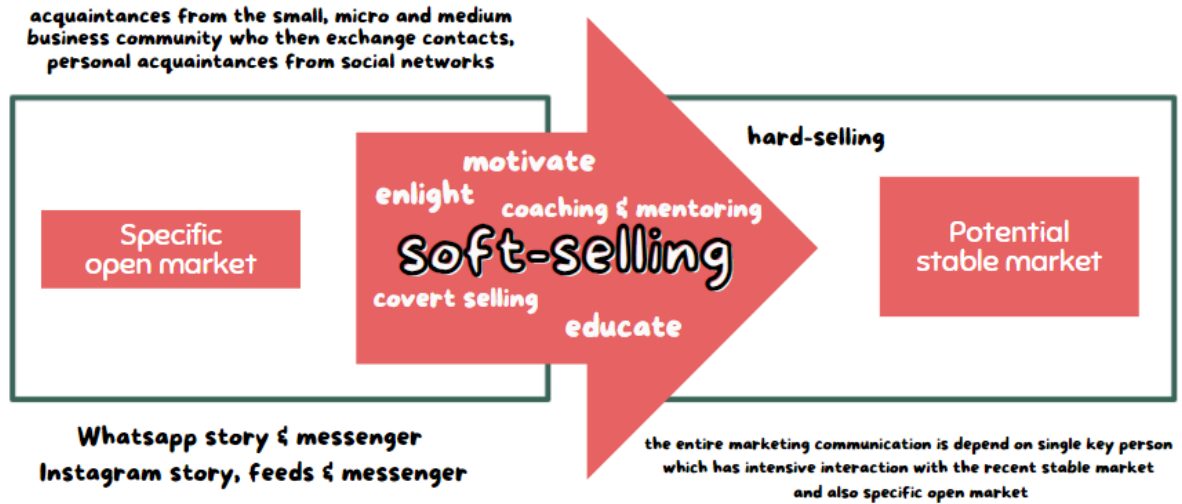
acquaintances from the small, micro and medium business community who then exchange contacts, personal acquaintances from social networks

Specific open market

motivate

enlight

coaching & mentoring

soft-selling

covert selling

educate

hard-selling

Potential stable market

Whatsapp story & messenger
Instagram story, feeds & messenger

the entire marketing communication is depend on single key person which has intensive interaction with the recent stable market and also specific open market